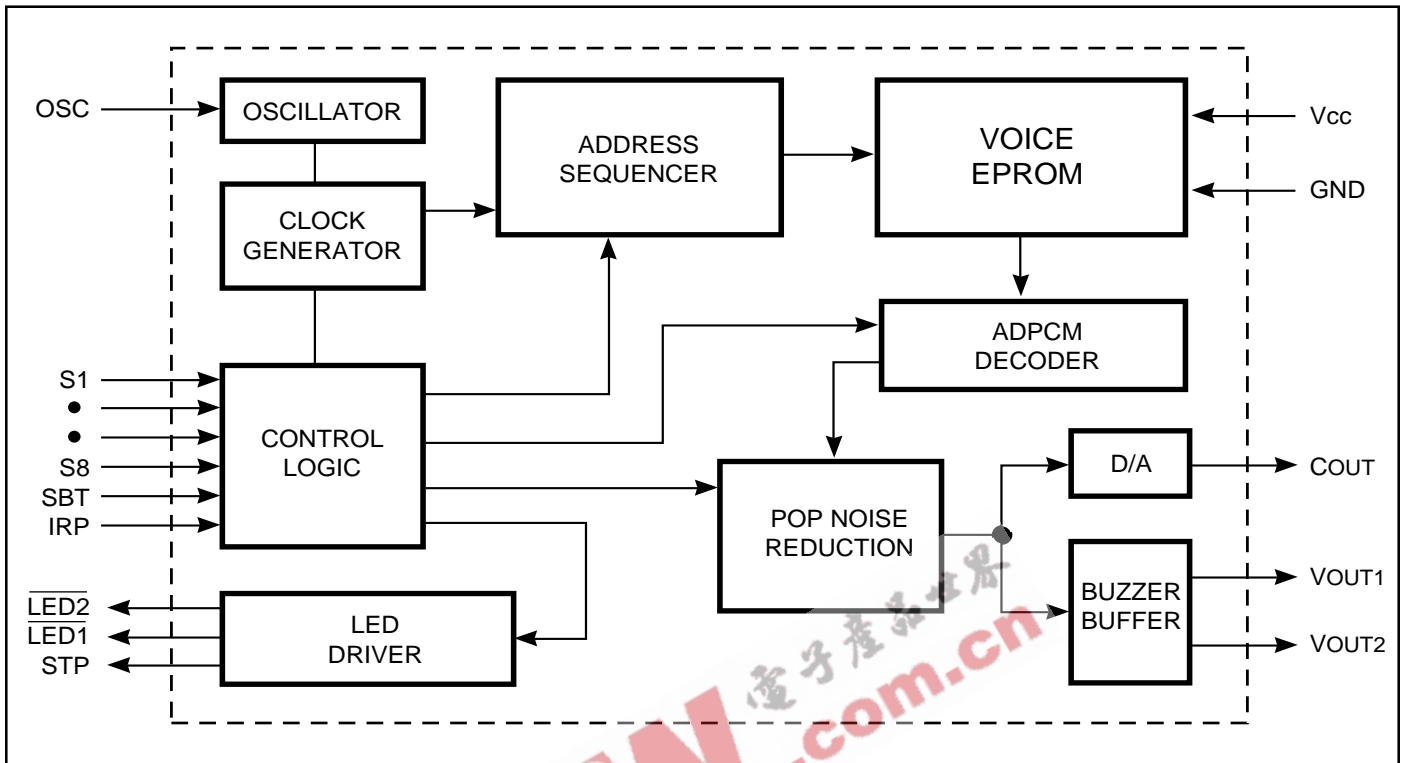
OSC
OSCILLATOR
ADDRESS SEQUENCER
VOICE EPROM
Vcc
GND
CLOCK GENERATOR
ADPCM DECODER
S1
•
•
S8
SBT
IRP
CONTROL LOGIC
D/A
COUT
POP NOISE REDUCTION
BUZZER BUFFER
VOUT1
VOUT2
$\overline{LED2}$
$\overline{LED1}$
STP
LED DRIVER
電子產品世界
.com.cn